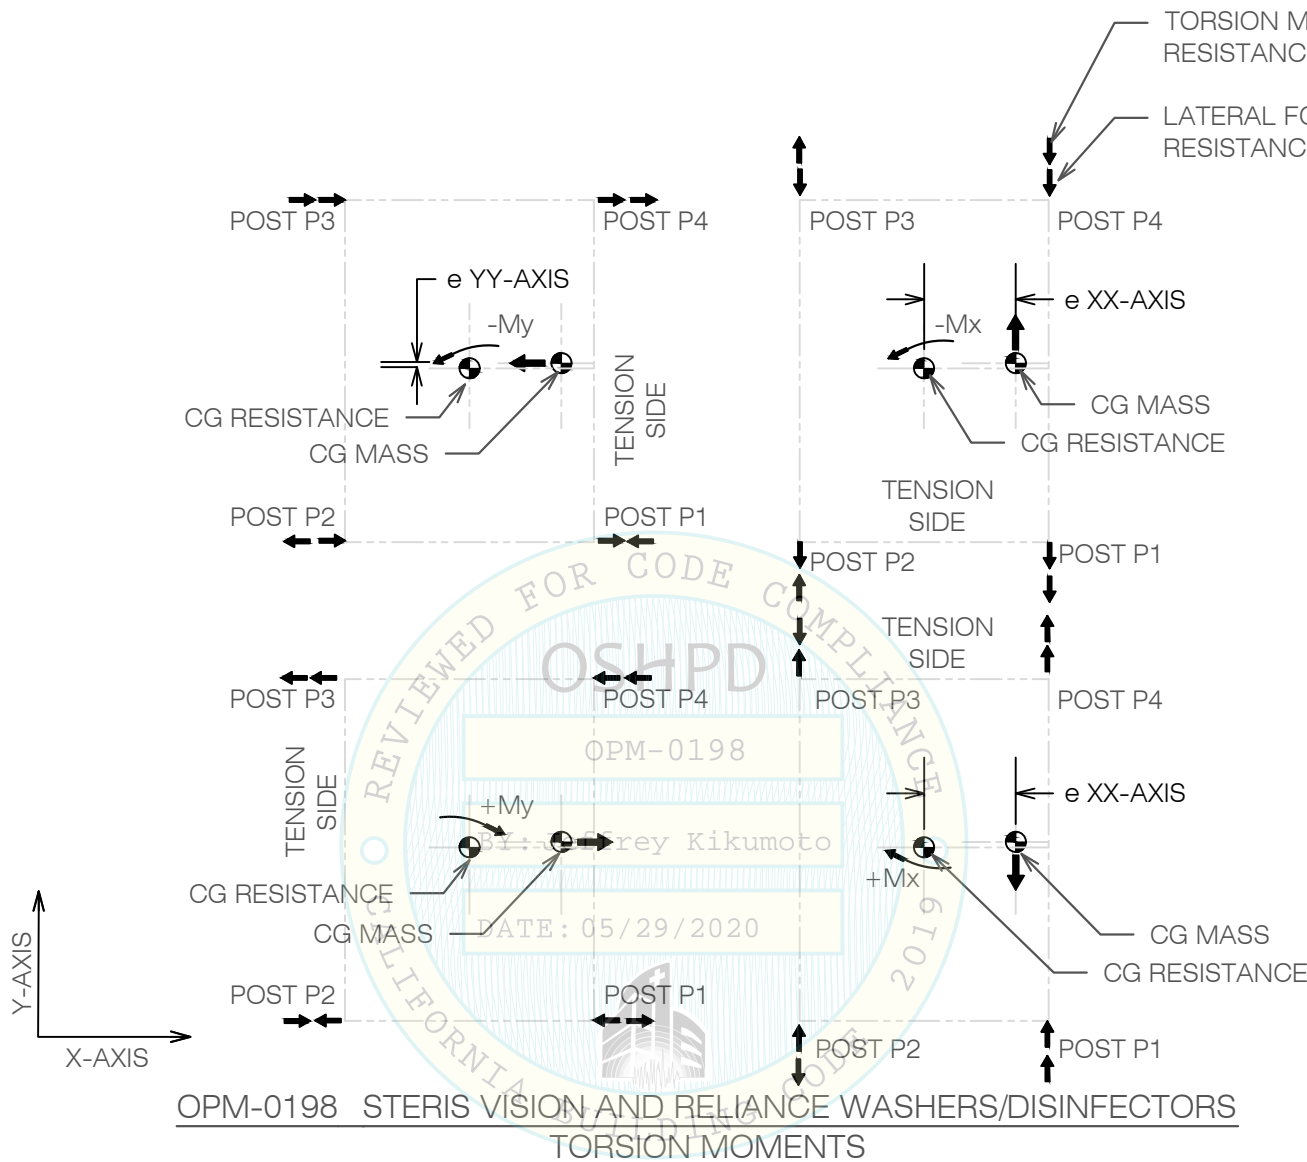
TORSION M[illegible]
RESISTANC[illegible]

LATERAL FO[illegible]
RESISTANC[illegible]

POST P3
POST P4
e YY-AXIS
-My
CG RESISTANCE
CG MASS
TENSION SIDE
POST P2
POST P1

POST P3
POST P4
-Mx
e XX-AXIS
CG MASS
CG RESISTANCE
TENSION SIDE
POST P2
POST P1

TENSION SIDE

POST P3
POST P4
TENSION SIDE
+My
CG RESISTANCE
CG MASS
POST P2
POST P1

POST P3
POST P4
e XX-AXIS
+Mx
CG MASS
CG RESISTANCE
POST P2
POST P1

Y-AXIS
X-AXIS

REVIEWED FOR CODE COMPLIANCE
OSHPD
OPM-0198
BY: Jeffrey Kikumoto
DATE: 05/29/2020
CALIFORNIA BUILDING CODE 2019

OPM-0198 STERIS VISION AND RELIANCE WASHERS/DISINFECTORS
TORSION MOMENTS